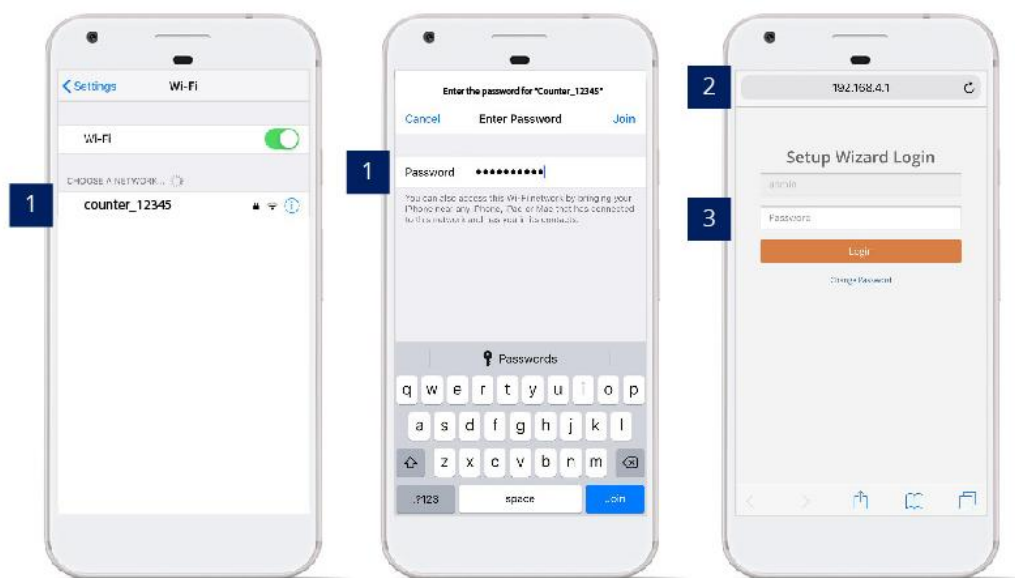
Settings Wi-Fi

Wi-Fi

CHOOSE A NETWORK...

1

counter_12345

Enter the password for "Counter_12345"

Cancel Enter Password Join

1

Password ••••••••••

You can also access this Wi-Fi network by bringing your iPhone near any iPhone, iPad or Mac that has connected to this network and has you in its contacts.

Passwords

q w e r t y u i o p

a s d f g h j k l

z x c v b n m

.?123 space Join

2

192.168.4.1

Setup Wizard Login

admin

3

Password

Login

Change Password